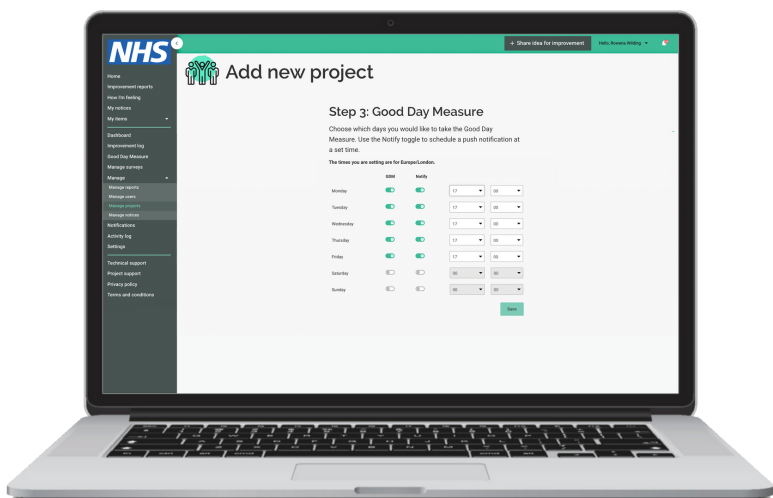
NHS

+ Share idea for improvement

Hello, Rowena Widing

Home
Improvement reports
How I'm feeling
My notices
My items
Dashboard
Improvement log
Good Day Measure
Manage surveys
Manage
Manage reports
Manage users
Manage projects
Manage notices
Notifications
Activity log
Settings
Technical support
Project support
Privacy policy
Terms and conditions

Add new project

Step 3: Good Day Measure

Choose which days you would like to take the Good Day Measure. Use the Notify toggle to schedule a push notification at a set time.

The times you are setting are for Europe/London.

| | GDM | Notify | | |
|---|---|---|---|---|
| Monday | | | 17 | 00 |
| Tuesday | | | 17 | 00 |
| Wednesday | | | 17 | 00 |
| Thursday | | | 17 | 00 |
| Friday | | | 17 | 00 |
| Saturday | | | 00 | 00 |
| Sunday | | | 00 | 00 |

Save